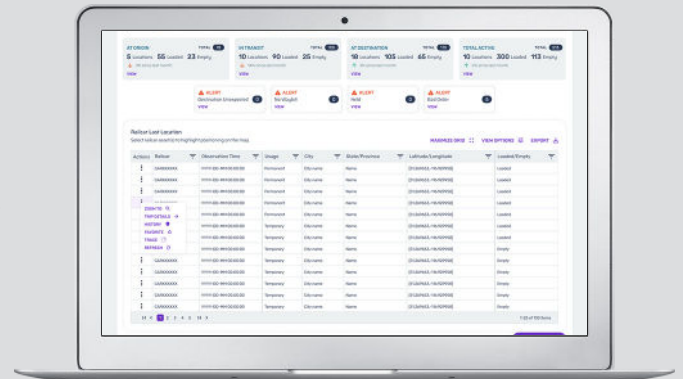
AT ORIGIN TOTAL
5 Locations 55 Loaded 23 Empty
view

IN TRANSIT TOTAL
10 Locations 90 Loaded 25 Empty
view

AT DESTINATION TOTAL
18 Locations 105 Loaded 65 Empty
view

TOTAL ACTIVE TOTAL
10 Locations 300 Loaded 113 Empty
view

ALERT
Destination Unexpected
view

ALERT
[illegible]
view

ALERT
Held
view

ALERT
Bad Order
view

Railcar Last Location
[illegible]

MAXIMIZE GRID VIEW OPTIONS EXPORT

| Actions | Railcar | Observation Time | Usage | City | State/Province | Latitude/Longitude | Loaded/Empty |
|---|---|---|---|---|---|---|---|
| ⋮ | GARXXXXX | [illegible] | Permanent | City name | Name | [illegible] | Loaded |
| ⋮ | GARXXXXX | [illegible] | Permanent | City name | Name | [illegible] | Loaded |
| ⋮ | GARXXXXX | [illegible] | Permanent | City name | Name | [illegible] | Loaded |
| ⋮ | GARXXXXX | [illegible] | Permanent | City name | Name | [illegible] | Loaded |
| | | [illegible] | Permanent | City name | Name | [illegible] | Loaded |
| | | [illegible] | Temporary | City name | Name | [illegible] | Loaded |
| | | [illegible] | Temporary | City name | Name | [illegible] | Loaded |
| | | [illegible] | Temporary | City name | Name | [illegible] | Loaded |
| | | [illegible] | Temporary | City name | Name | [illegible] | Empty |
| ⋮ | GARXXXXX | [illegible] | Temporary | City name | Name | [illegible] | Empty |
| ⋮ | GARXXXXX | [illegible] | Temporary | City name | Name | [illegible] | Empty |
| ⋮ | GARXXXXX | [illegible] | Temporary | City name | Name | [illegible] | Empty |
| ⋮ | GARXXXXX | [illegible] | Temporary | City name | Name | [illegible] | Empty |
| ⋮ | GARXXXXX | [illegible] | Temporary | City name | Name | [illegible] | Loaded |

ZOOM TO
TRIP DETAILS
HISTORY
FAVORITE
TRACE
REFRESH

1 2 3 4 5 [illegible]

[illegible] of 150 items